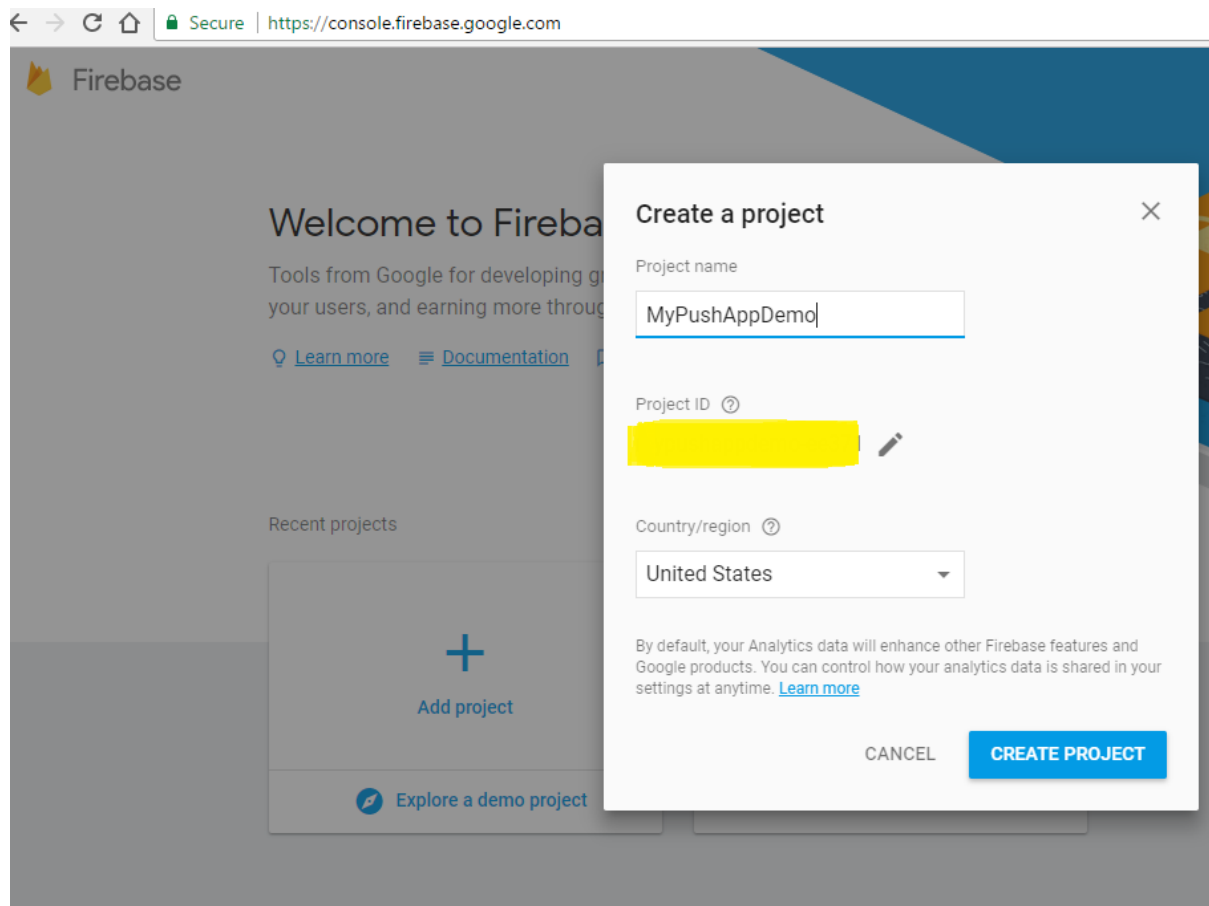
Secure | https://console.firebase.google.com

Firebase

Welcome to Fireba

Tools from Google for developing g your users, and earning more throug

Learn more Documentation

Recent projects

+
Add project

Explore a demo project

Create a project

Project name

MyPushAppDemo

Project ID

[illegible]

Country/region

United States

By default, your Analytics data will enhance other Firebase features and Google products. You can control how your analytics data is shared in your settings at anytime. Learn more

CANCEL CREATE PROJECT